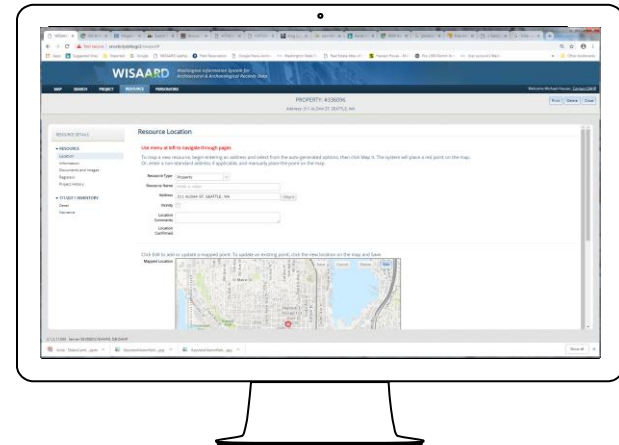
WISAARD

MAP SEARCH PROJECT RESOURCE PERSONNEL

PROPERTY: #336096

Address: 311 ALOHA ST SEATTLE, WA

Print Delete Close

RESOURCE DETAILS

RESOURCE
Location
Information
Documents and Images
Registers
Project History

PROJECT INVENTORY

Resource Location

Use menu at left to navigate through pages

Resource Type Property

Resource Name

Address 311 ALOHA ST SEATTLE, WA

Vicinity

Location Comments

Location Confirmed

Mapped Location

Show all